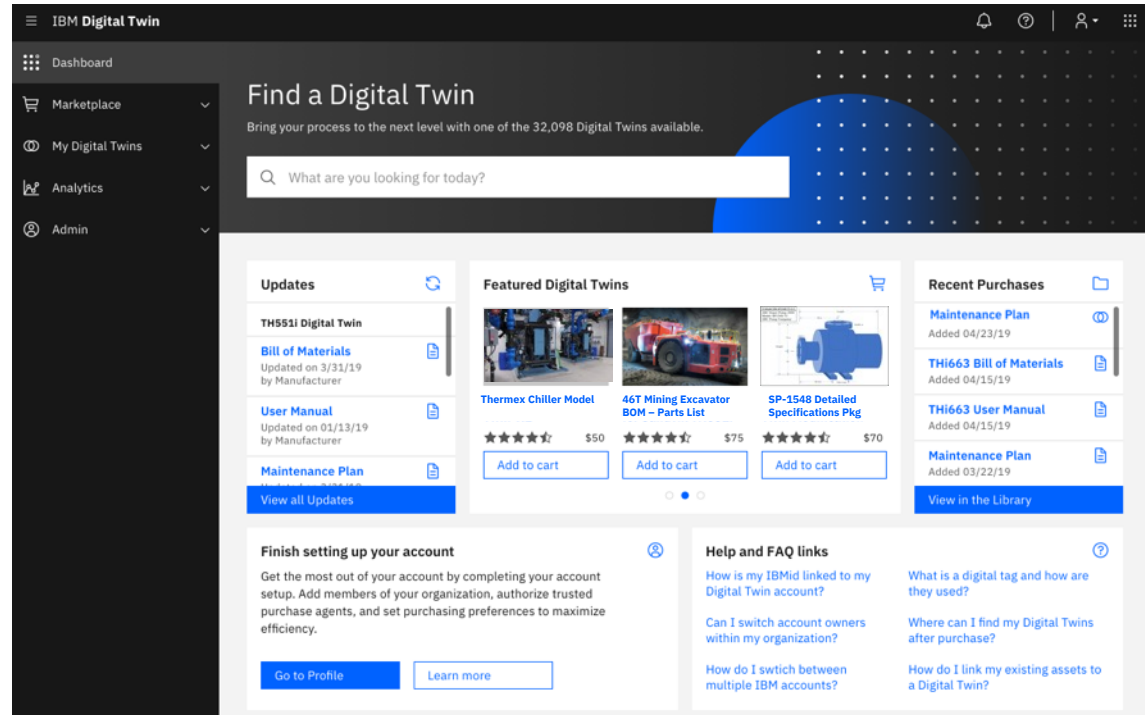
IBM Digital Twin

Dashboard
Marketplace
My Digital Twins
Analytics
Admin

Find a Digital Twin
Bring your process to the next level with one of the 32,098 Digital Twins available.

What are you looking for today?

Updates
TH551i Digital Twin
Bill of Materials
Updated on 3/31/19
by Manufacturer
User Manual
Updated on 01/13/19
by Manufacturer
Maintenance Plan
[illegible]
View all Updates

Featured Digital Twins
Thermex Chiller Model
$50
Add to cart
46T Mining Excavator BOM – Parts List
$75
Add to cart
SP-1548 Detailed Specifications Pkg
$70
Add to cart

Recent Purchases
Maintenance Plan
Added 04/23/19
THi663 Bill of Materials
Added 04/15/19
THi663 User Manual
Added 04/15/19
Maintenance Plan
Added 03/22/19
View in the Library

Finish setting up your account
Get the most out of your account by completing your account setup. Add members of your organization, authorize trusted purchase agents, and set purchasing preferences to maximize efficiency.
Go to Profile
Learn more

Help and FAQ links
How is my IBMid linked to my Digital Twin account?
Can I switch account owners within my organization?
How do I swtich between multiple IBM accounts?
What is a digital tag and how are they used?
Where can I find my Digital Twins after purchase?
How do I link my existing assets to a Digital Twin?